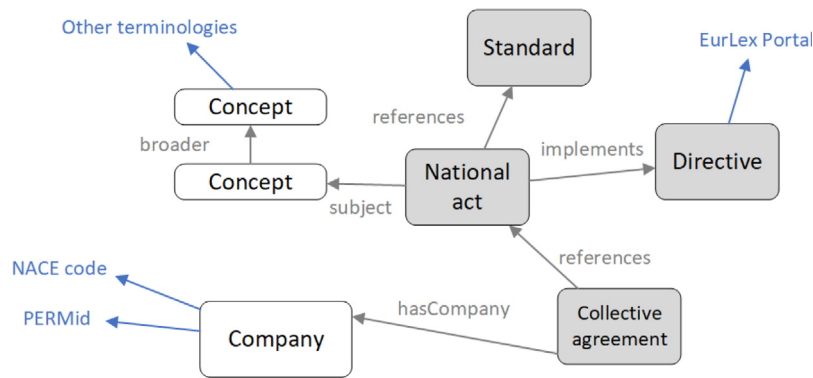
Other terminologies

Concept

broader

Concept

Standard

references

National act

subject

implements

Directive

EurLex Portal

references

NACE code

PERMid

Company

hasCompany

Collective agreement